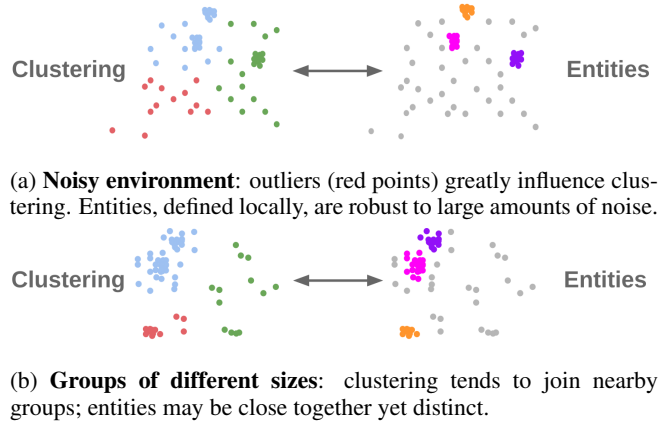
Clustering

Entities

(a) **Noisy environment**: outliers (red points) greatly influence clustering. Entities, defined locally, are robust to large amounts of noise.

Clustering

Entities

(b) **Groups of different sizes**: clustering tends to join nearby groups; entities may be close together yet distinct.